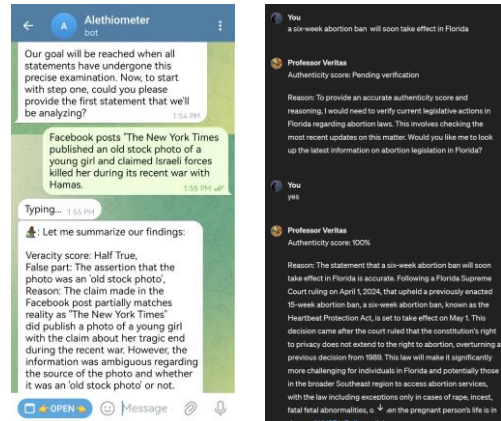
A Alethiometer
bot

Our goal will be reached when all statements have undergone this precise examination. Now, to start with step one, could you please provide the first statement that we'll be analyzing? 1:54 PM

Facebook posts "The New York Times published an old stock photo of a young girl and claimed Israeli forces killed her during its recent war with Hamas. 1:55 PM

Typing... 1:55 PM

: Let me summarize our findings:

Veracity score: Half True,
False part: The assertion that the photo was an 'old stock photo',
Reason: The claim made in the Facebook post partially matches reality as "The New York Times" did publish a photo of a young girl with the claim about her tragic end during the recent war. However, the information was ambiguous regarding the source of the photo and whether it was an 'old stock photo' or not.

OPEN Message

You
a six-week abortion ban will soon take effect in Florida

Professor Veritas
Authenticity score: Pending verification

Reason: To provide an accurate authenticity score and reasoning, I would need to verify current legislative actions in Florida regarding abortion laws. This involves checking the most recent updates on this matter. Would you like me to look up the latest information on abortion legislation in Florida?

You
yes

Professor Veritas
Authenticity score: 100%

Reason: The statement that a six-week abortion ban will soon take effect in Florida is accurate. Following a Florida Supreme Court ruling on April 1, 2024, that upheld a previously enacted 15-week abortion ban, a six-week abortion ban, known as the Heartbeat Protection Act, is set to take effect on May 1. This decision came after the court ruled that the constitution's right to privacy does not extend to the right to abortion, overturning a previous decision from 1989. This law will make it significantly more challenging for individuals in Florida and potentially those in the broader Southeast region to access abortion services, with the law including exceptions only in cases of rape, incest, fatal fetal abnormalities, o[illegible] en the pregnant person's life is in